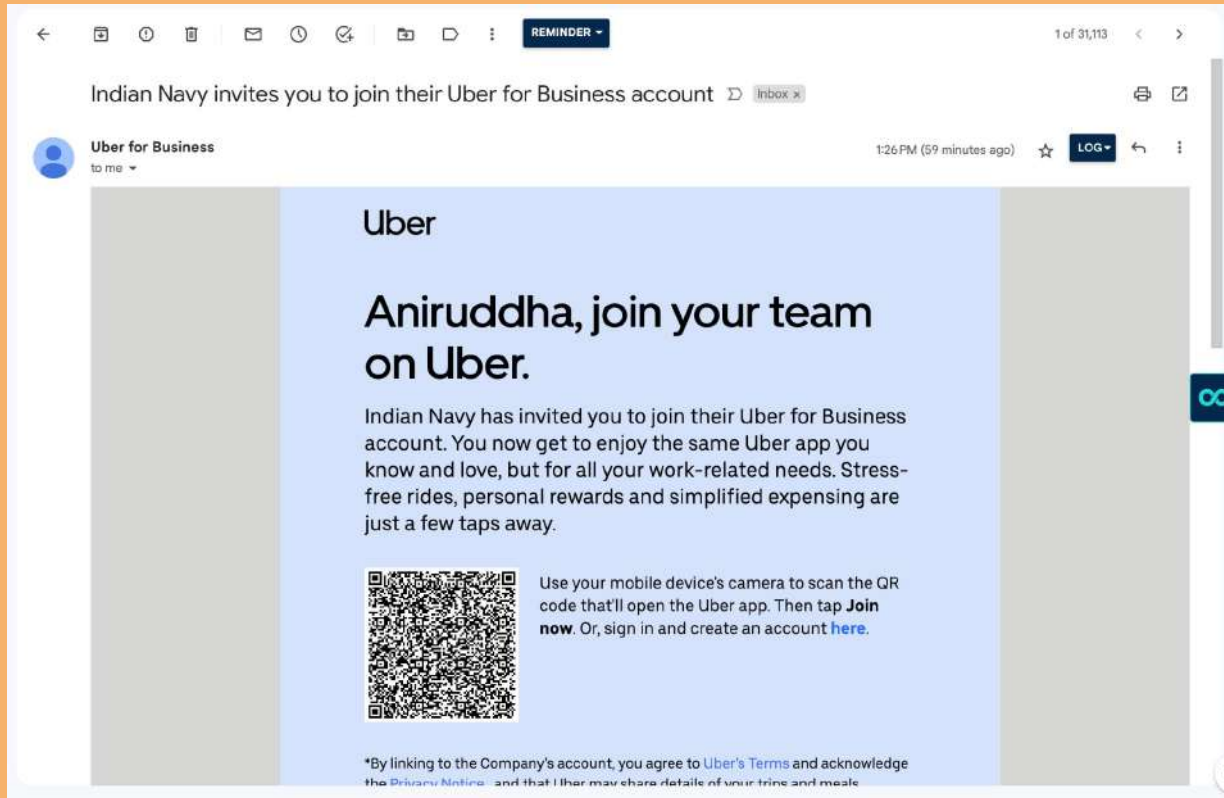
REMINDER ▾

1 of 31,113

Indian Navy invites you to join their Uber for Business account

Inbox ×

Uber for Business
to me ▾

1:26 PM (59 minutes ago)

LOG ▾

Uber

Aniruddha, join your team on Uber.

Indian Navy has invited you to join their Uber for Business account. You now get to enjoy the same Uber app you know and love, but for all your work-related needs. Stress-free rides, personal rewards and simplified expensing are just a few taps away.

Use your mobile device's camera to scan the QR code that'll open the Uber app. Then tap **Join now**. Or, sign in and create an account **here**.

*By linking to the Company's account, you agree to Uber's Terms and acknowledge the Privacy Notice, and that Uber may share details of your trips and meals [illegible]